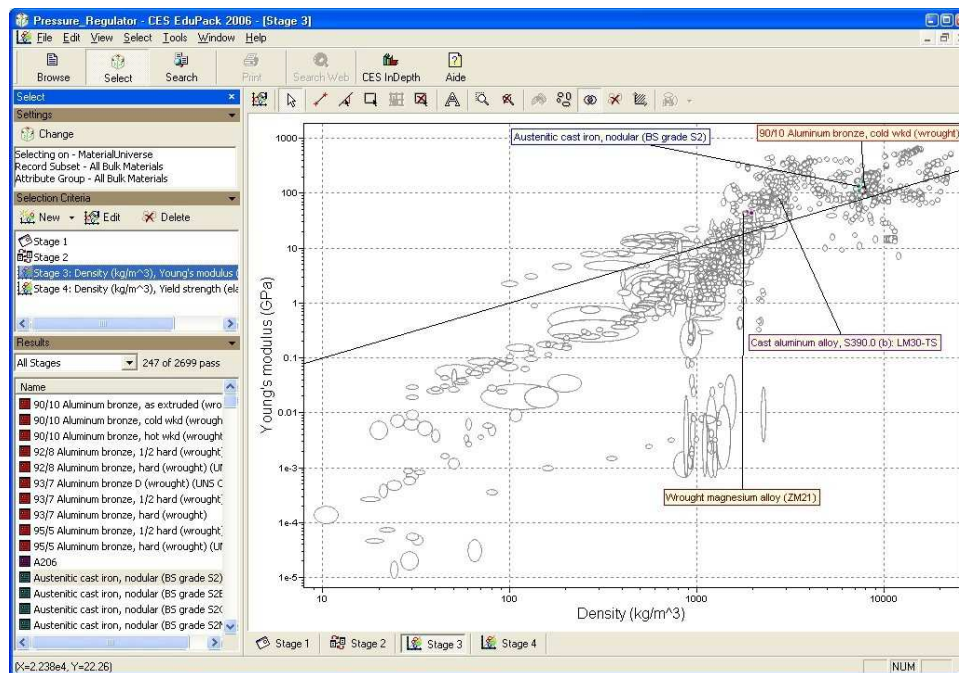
Pressure_Regulator - CES EduPack 2006 - [Stage 3]

File Edit View Select Tools Window Help

Browse Select Search Print Search Web CES InDepth Aide

Select

Settings

Change

Selecting on - MaterialUniverse
Record Subset - All Bulk Materials
Attribute Group - All Bulk Materials

Selection Criteria

New Edit Delete

Stage 1
Stage 2
Stage 3: Density (kg/m^3), Young's modulus (
Stage 4: Density (kg/m^3), Yield strength (ela

Results

All Stages 247 of 2699 pass

Name

90/10 Aluminum bronze, as extruded (wro
90/10 Aluminum bronze, cold wkd (wrough
90/10 Aluminum bronze, hot wkd (wrought
92/8 Aluminum bronze, 1/2 hard (wrought)
92/8 Aluminum bronze, hard (wrought) (UI
93/7 Aluminum bronze D (wrought) (UNS C
93/7 Aluminum bronze, 1/2 hard (wrought)
93/7 Aluminum bronze, hard (wrought)
95/5 Aluminum bronze, 1/2 hard (wrought)
95/5 Aluminum bronze, hard (wrought) (UI
A206
Austenitic cast iron, nodular (BS grade S2)
Austenitic cast iron, nodular (BS grade S2E
Austenitic cast iron, nodular (BS grade S2C
Austenitic cast iron, nodular (BS grade S2N

Austenitic cast iron, nodular (BS grade S2)

90/10 Aluminum bronze, cold wkd (wrought)

Cast aluminum alloy, S390.0 (b): LM30-TS

Wrought magnesium alloy (ZM21)

Young's modulus (GPa)

1000
100
10
1
0.1
0.01
1e-3
1e-4
1e-5

10 100 1000 10000

Density (kg/m^3)

Stage 1 Stage 2 Stage 3 Stage 4

(X=2.238e4, Y=22.26)

NUM